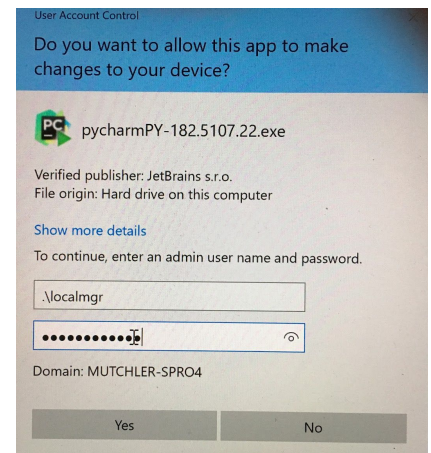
User Account Control

Do you want to allow this app to make changes to your device?

PC

pycharmPY-182.5107.22.exe

Verified publisher: JetBrains s.r.o.
File origin: Hard drive on this computer

Show more details

To continue, enter an admin user name and password.

.\localmgr

••••••••••••

Domain: MUTCHLER-SPRO4

Yes

No